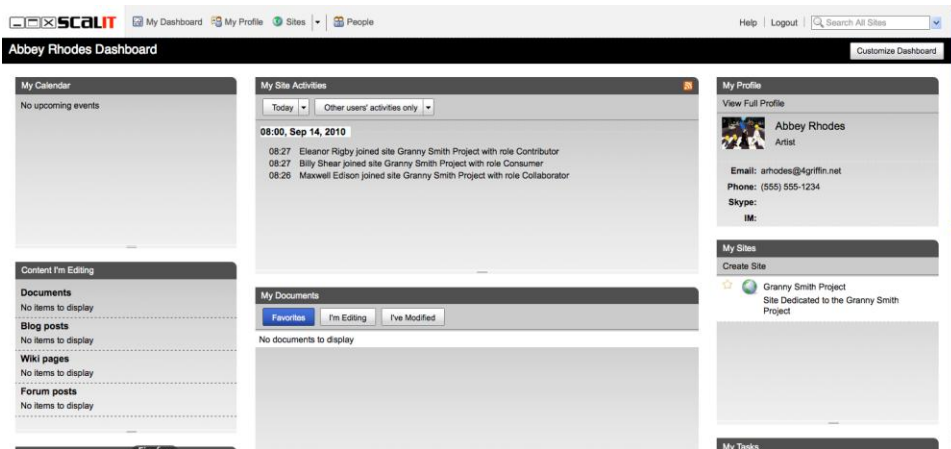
SCALIT My Dashboard My Profile Sites People

Help | Logout | Search All Sites

Abbey Rhodes Dashboard

Customize Dashboard

My Calendar

No upcoming events

Content I'm Editing

Documents
No items to display

Blog posts
No items to display

Wiki pages
No items to display

Forum posts
No items to display

My Site Activities

Today | Other users' activities only

08:00, Sep 14, 2010

08:27 Eleanor Rigby joined site Granny Smith Project with role Contributor
08:27 Billy Shear joined site Granny Smith Project with role Consumer
08:26 Maxwell Edison joined site Granny Smith Project with role Collaborator

My Documents

Favorites | I'm Editing | I've Modified

No documents to display

My Profile

View Full Profile

Abbey Rhodes
Artist

Email: arhodes@4griffin.net
Phone: (555) 555-1234
Skype:
IM:

My Sites

Create Site

Granny Smith Project
Site Dedicated to the Granny Smith Project

My Tasks